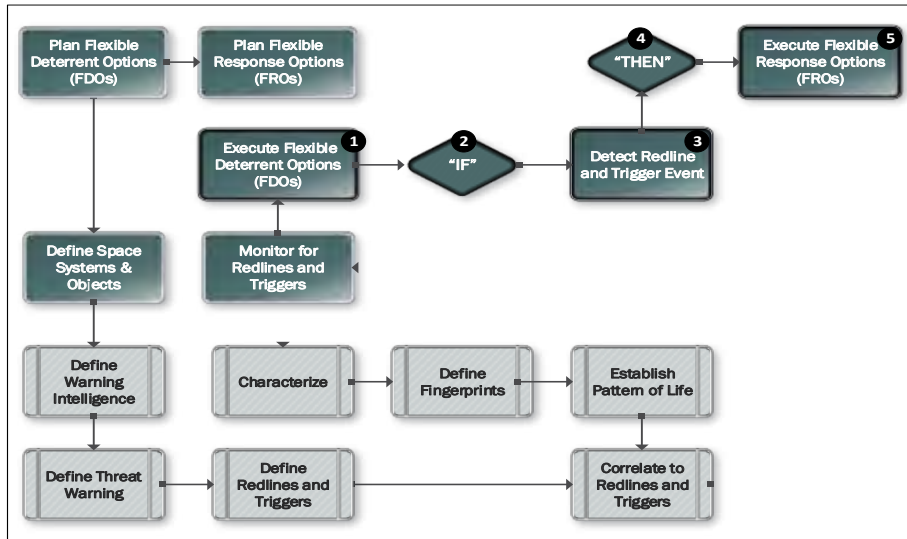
Plan Flexible Deterrent Options (FDOs)

Plan Flexible Response Options (FROs)

4
"THEN"

Execute Flexible Response Options (FROs)
5

Execute Flexible Deterrent Options (FDOs)
1

2
"IF"

Detect Redline and Trigger Event
3

Define Space Systems & Objects

Monitor for Redlines and Triggers

Define Warning Intelligence

Characterize

Define Fingerprints

Establish Pattern of Life

Define Threat Warning

Define Redlines and Triggers

Correlate to Redlines and Triggers